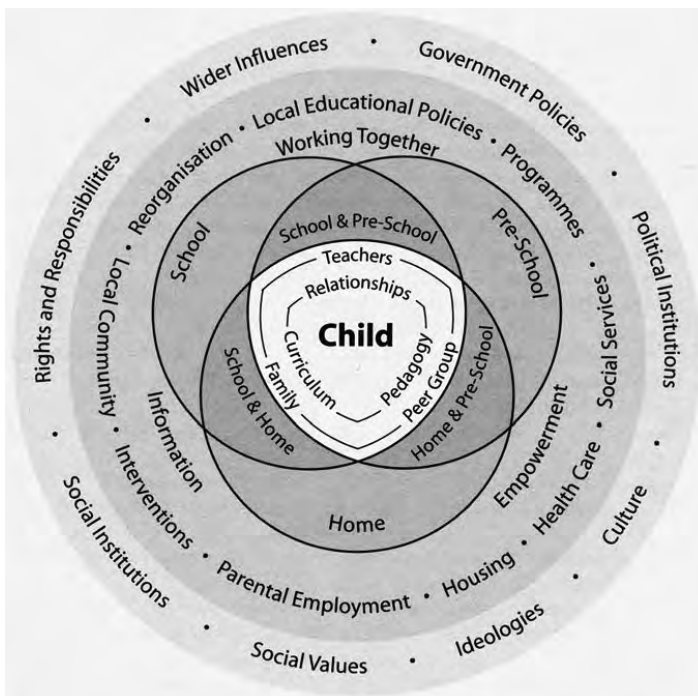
Wider Influences • Government Policies • Political Institutions • Culture • Ideologies • Social Values • Social Institutions • Rights and Responsibilities •

Reorganisation • Local Educational Policies • Programmes • Social Services • Health Care • Housing • Parental Employment • Interventions • Local Community •

Working Together

School

Pre-School

Home

Information

Empowerment

School & Pre-School

School & Home

Home & Pre-School

Teachers

Relationships

Child

Curriculum

Pedagogy

Family

Peer Group